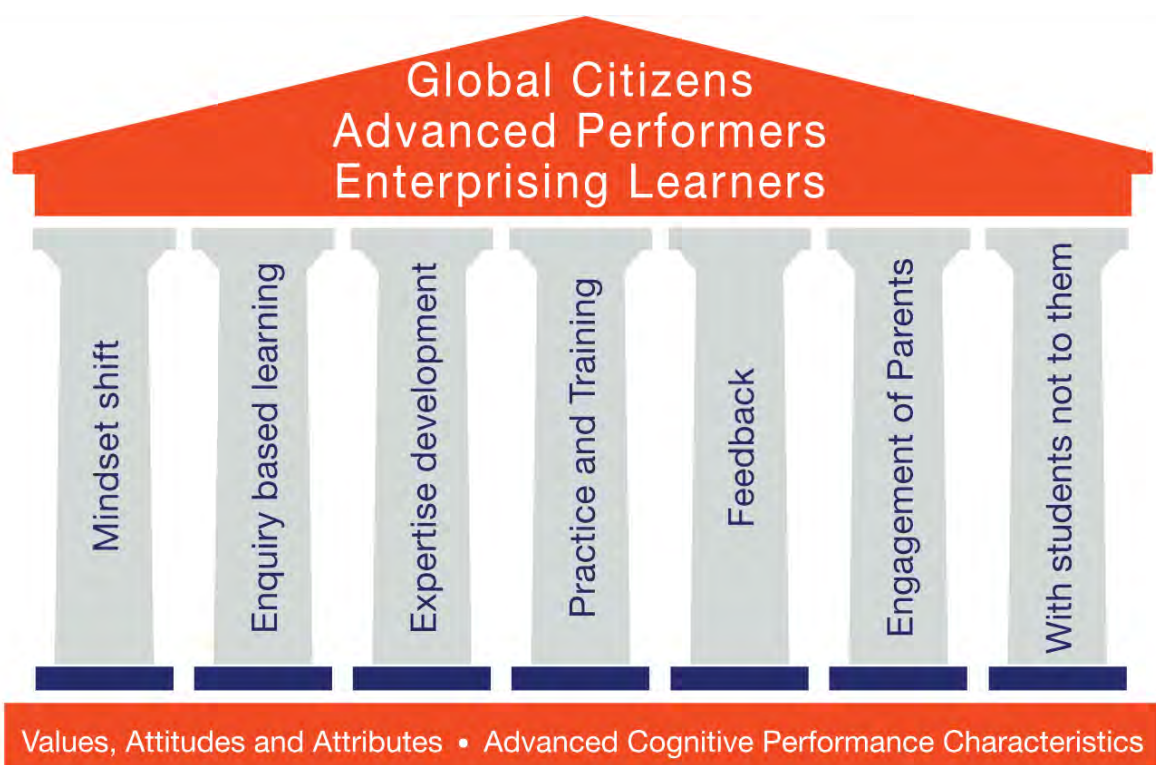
Global Citizens
Advanced Performers
Enterprising Learners

Mindset shift

Enquiry based learning

Expertise development

Practice and Training

Feedback

Engagement of Parents

With students not to them

Values, Attitudes and Attributes • Advanced Cognitive Performance Characteristics